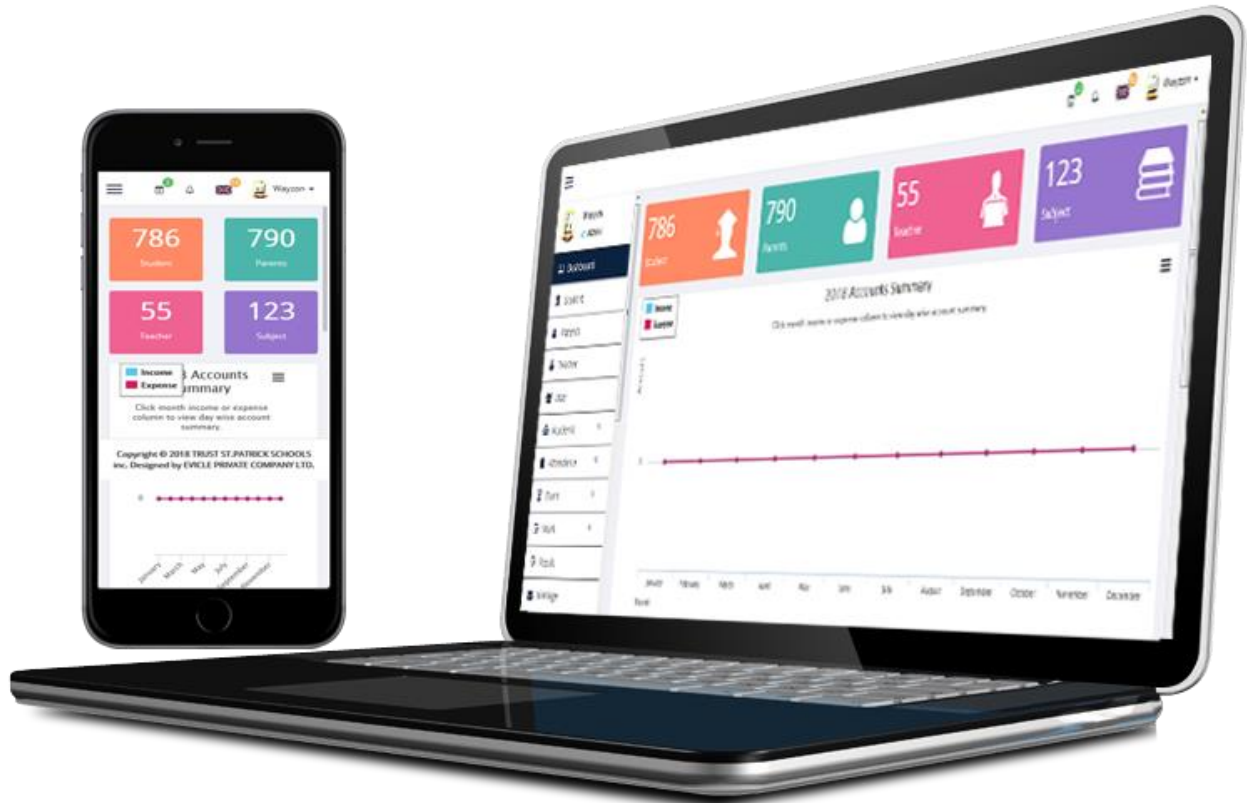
Waycon

786
Student

790
Parents

55
Teacher

123
Subject

Income
Expense

8 Accounts
ummary

Click month income or expense column to view day wise account summary.

Copyright © 2018 TRUST ST.PATRICK SCHOOLS inc. Designed by EVICLE PRIVATE COMPANY LTD.

0

January
March
May
July
September
November

Waycon

Waycon
Admin

Dashboard
Student
Parents
Teacher
User
Academic
Attendance
Exam
Mark
Result
Message

786
Student

790
Parents

55
Teacher

123
Subject

2018 Accounts Summary

Click month income or expense column to view day wise account summary.

Income
Expense

0

January
February
March
April
May
June
July
August
September
October
November
December
Month